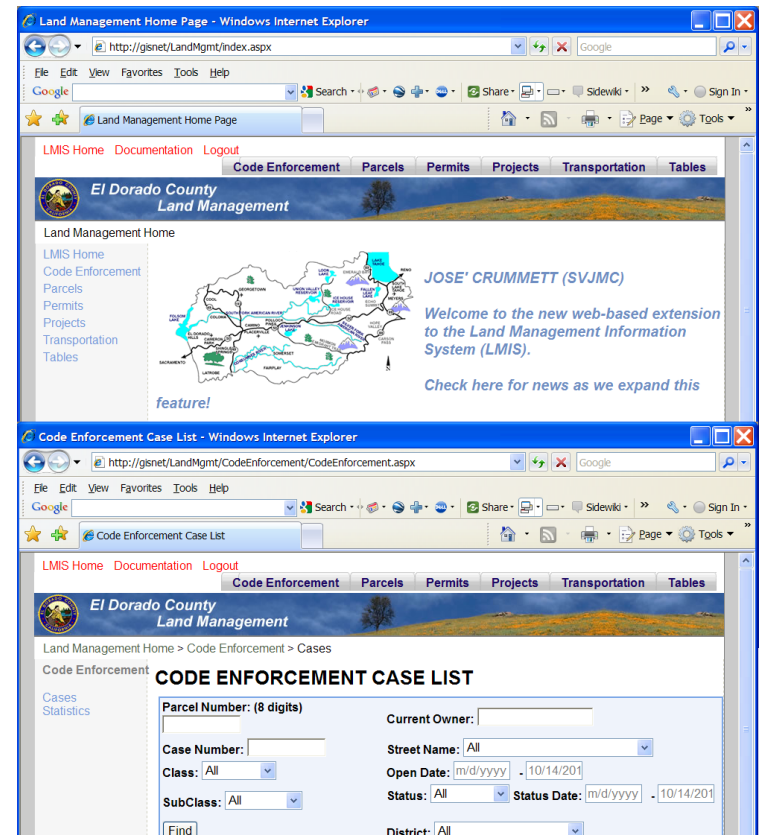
Land Management Home Page - Windows Internet Explorer

http://gisnet/LandMgmt/index.aspx

Google

File Edit View Favorites Tools Help

Google

Search

Share

Sidewiki

Sign In

Land Management Home Page

Page Tools

LMIS Home Documentation Logout

Code Enforcement | Parcels | Permits | Projects | Transportation | Tables

El Dorado County
Land Management

Land Management Home

LMIS Home
Code Enforcement
Parcels
Permits
Projects
Transportation
Tables

GEORGETOWN COLOMA COOL FOLSOM LAKE EL DORADO HILLS CAMERON PARK PLACERVILLE POLLOCK PINES UNION VALLEY RESERVOIR ICE HOUSE RESERVOIR LAKE TAHOE MEYERS SOMERSET FAIRPLAY LATROBE SACRAMENTO SOUTH FORK AMERICAN RIVER

JOSE' CRUMMETT (SVJMC)

Welcome to the new web-based extension to the Land Management Information System (LMIS).

Check here for news as we expand this feature!

Code Enforcement Case List - Windows Internet Explorer

http://gisnet/LandMgmt/CodeEnforcement/CodeEnforcement.aspx

Google

File Edit View Favorites Tools Help

Google

Search

Share

Sidewiki

Sign In

Code Enforcement Case List

Page Tools

LMIS Home Documentation Logout

Code Enforcement | Parcels | Permits | Projects | Transportation | Tables

El Dorado County
Land Management

Land Management Home > Code Enforcement > Cases

Code Enforcement

Cases
Statistics

CODE ENFORCEMENT CASE LIST

Parcel Number: (8 digits)

Current Owner:

Case Number:

Street Name: All

Class: All

Open Date: m/d/yyyy - 10/14/201

SubClass: All

Status: All

Status Date: m/d/yyyy - 10/14/201

Find

District: All